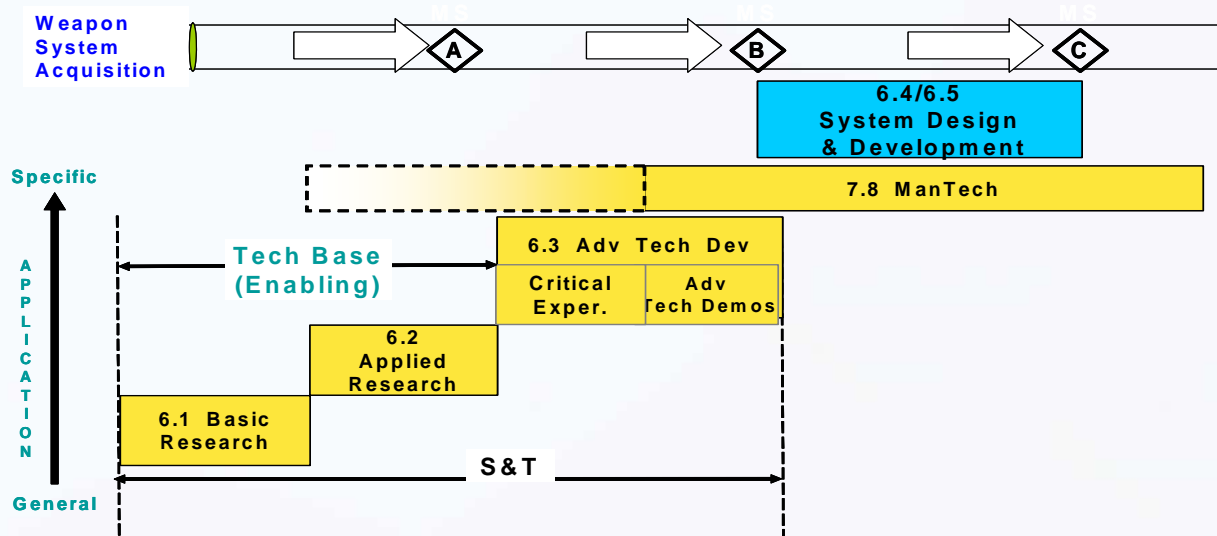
Weapon System Acquisition

MS
A

MS
B

MS
C

6.4/6.5
System Design
& Development

Specific

7.8 ManTech

6.3 Adv Tech Dev

Tech Base
(Enabling)

Critical
Exper.

Adv
Tech Demos

A
P
P
L
I
C
A
T
I
O
N

6.2
Applied
Research

6.1 Basic
Research

S&T

General